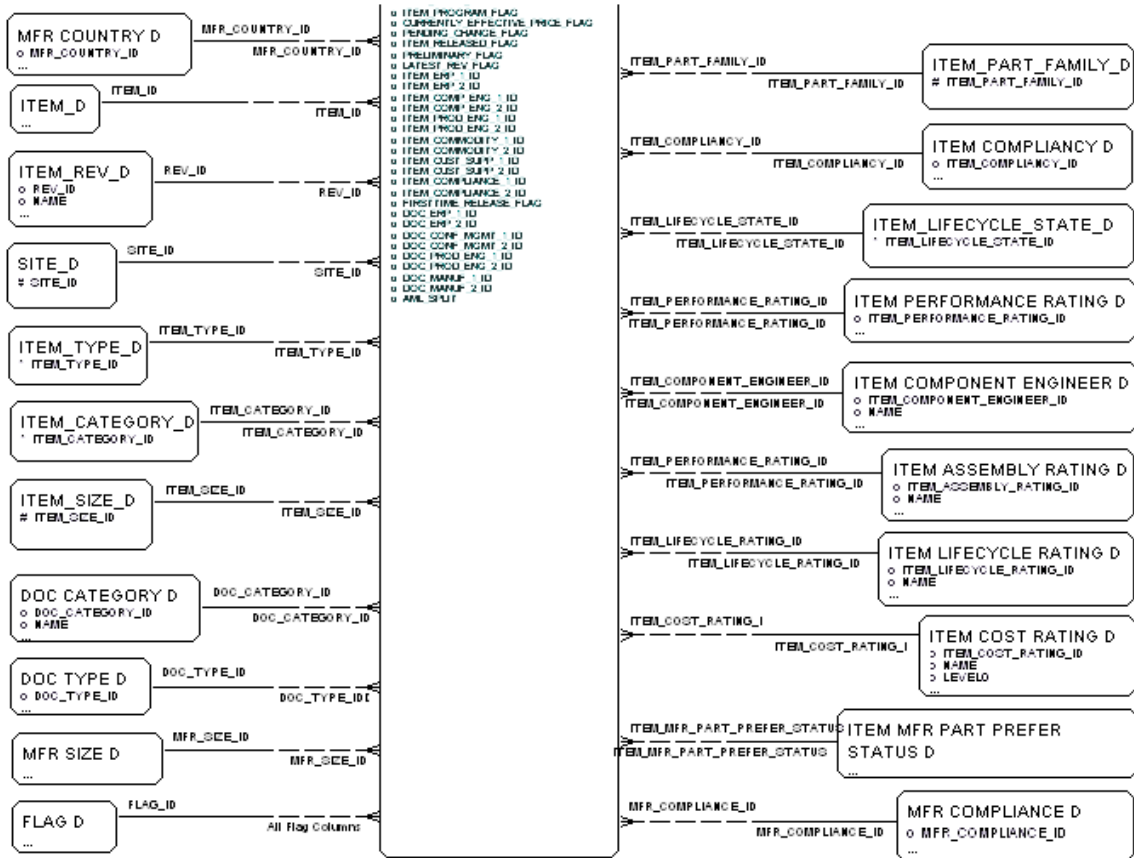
MFR COUNTRY D
o MFR_COUNTRY_ID
...

MFR_COUNTRY_ID
MFR_COUNTRY_ID

ITEM_D
...

ITEM_ID
ITEM_ID

ITEM_REV_D
o REV_ID
o NAME

REV_ID
REV_ID

SITE_D
# SITE_ID

SITE_ID
SITE_ID

ITEM_TYPE_D
* ITEM_TYPE_ID

ITEM_TYPE_ID
ITEM_TYPE_ID

ITEM_CATEGORY_D
* ITEM_CATEGORY_ID

ITEM_CATEGORY_ID
ITEM_CATEGORY_ID

ITEM_SIZE_D
# ITEM_SIZE_ID

ITEM_SIZE_ID
ITEM_SIZE_ID

DOC CATEGORY D
o DOC_CATEGORY_ID
o NAME

DOC_CATEGORY_ID
DOC_CATEGORY_ID

DOC TYPE D
o DOC_TYPE_ID
...

DOC_TYPE_ID
DOC_TYPE_IDE

MFR SIZE D
...

MFR_SIZE_ID
MFR_SIZE_ID

FLAG D
...

FLAG_ID
All Flag Columns

o ITEM PROGRAM FLAG
o CURRENTLY EFFECTIVE PRICE FLAG
o PENDING CHANGE FLAG
o ITEM RELEASED FLAG
o PRELIMINARY FLAG
o LATEST REV FLAG
o ITEM ERP 1 ID
o ITEM ERP 2 ID
o ITEM COMP ENG 1 ID
o ITEM COMP ENG 2 ID
o ITEM PROD ENG 1 ID
o ITEM PROD ENG 2 ID
o ITEM COMMODITY 1 ID
o ITEM COMMODITY 2 ID
o ITEM CUST SUPP 1 ID
o ITEM CUST SUPP 2 ID
o ITEM COMPLIANCE 1 ID
o ITEM COMPLIANCE 2 ID
o FIRSTTIME RELEASE FLAG
o DOC ERP 1 ID
o DOC ERP 2 ID
o DOC CONF MGMT 1 ID
o DOC CONF MGMT 2 ID
o DOC PROD ENG 1 ID
o DOC PROD ENG 2 ID
o DOC MANUF 1 ID
o DOC MANUF 2 ID
o AML SPLIT

ITEM_PART_FAMILY_ID
ITEM_PART_FAMILY_ID

ITEM_PART_FAMILY_D
# ITEM_PART_FAMILY_ID

ITEM_COMPLIANCY_ID
ITEM_COMPLIANCY_ID

ITEM COMPLIANCY D
o ITEM_COMPLIANCY_ID
...

ITEM_LIFECYCLE_STATE_ID
ITEM_LIFECYCLE_STATE_ID

ITEM_LIFECYCLE_STATE_D
* ITEM_LIFECYCLE_STATE_ID

ITEM_PERFORMANCE_RATING_ID
ITEM_PERFORMANCE_RATING_ID

ITEM PERFORMANCE RATING D
o ITEM_PERFORMANCE_RATING_ID
...

ITEM_COMPONENT_ENGINEER_ID
ITEM_COMPONENT_ENGINEER_ID

ITEM COMPONENT ENGINEER D
o ITEM_COMPONENT_ENGINEER_ID
o NAME
...

ITEM_PERFORMANCE_RATING_ID
ITEM_PERFORMANCE_RATING_ID

ITEM ASSEMBLY RATING D
o ITEM_ASSEMBLY_RATING_ID
o NAME
...

ITEM_LIFECYCLE_RATING_ID
ITEM_LIFECYCLE_RATING_ID

ITEM LIFECYCLE RATING D
o ITEM_LIFECYCLE_RATING_ID
o NAME
...

ITEM_COST_RATING_I
ITEM_COST_RATING_I

ITEM COST RATING D
o ITEM_COST_RATING_ID
o NAME
o LEVELO
...

ITEM_MFR_PART_PREFER_STATUS
ITEM_MFR_PART_PREFER_STATUS

ITEM MFR PART PREFER STATUS D
...

MFR_COMPLIANCE_ID
MFR_COMPLIANCE_ID

MFR COMPLIANCE D
o MFR_COMPLIANCE_ID
...